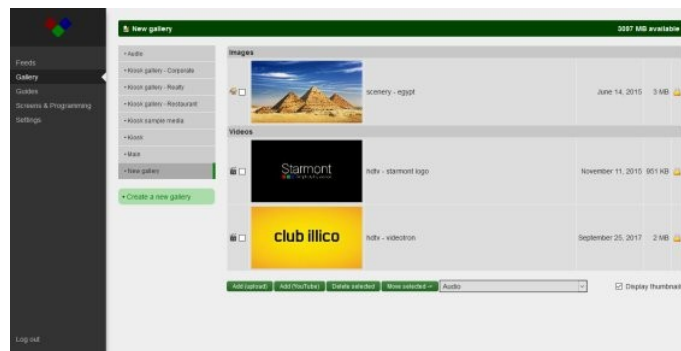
Feeds
Gallery
Guides
Screens & Programming
Settings

Log out

New gallery
3097 MB available

• Audio
• Kiosk gallery - Corporate
• Kiosk gallery - Realty
• Kiosk gallery - Restaurant
• Kiosk sample media
• Kiosk
• Main
• New gallery

• Create a new gallery

Images

scenery - egypt
June 14, 2015
3 MB

Videos

Starmont
hdtv - starmont logo
November 11, 2015
951 KB

club illico
hdtv - videotron
September 25, 2017
2 MB

Add (upload)
Add (YouTube)
Delete selected
Move selected ⇒
Audio
Display thumbnail